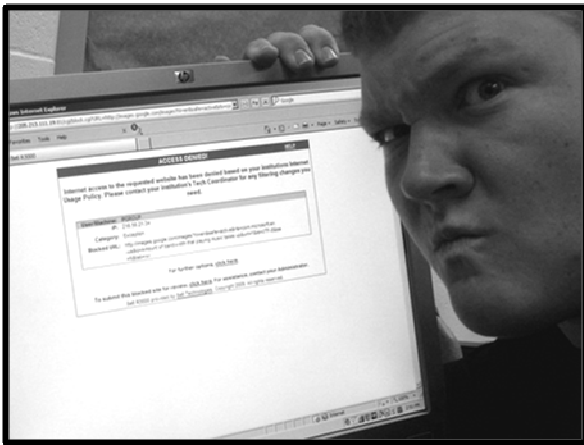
ACCESS DENIED

Internet access to the requested website has been denied based on your institutions Internet Usage Policy. Please contact your institution's Tech Coordinator for any filtering changes you need.

User/Machine:
IP:
Category:
Blocked URL:

For further options, click here.

To submit this blocked site for review, click here. For assistance, contact your Administrator.